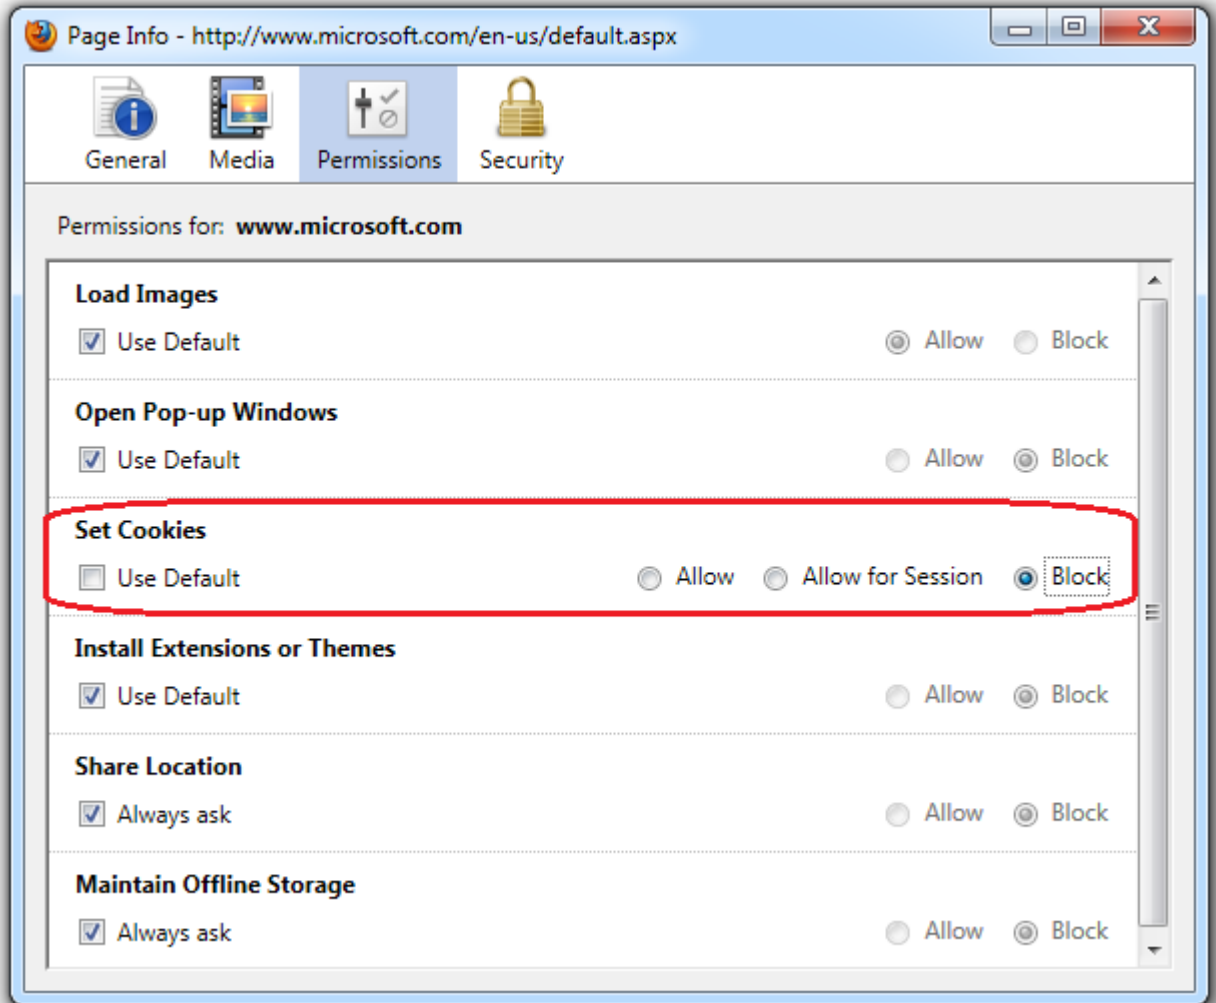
Page Info - http://www.microsoft.com/en-us/default.aspx

General Media Permissions Security

Permissions for: www.microsoft.com

Load Images
Use Default Allow Block

Open Pop-up Windows
Use Default Allow Block

Set Cookies
Use Default Allow Allow for Session Block

Install Extensions or Themes
Use Default Allow Block

Share Location
Always ask Allow Block

Maintain Offline Storage
Always ask Allow Block